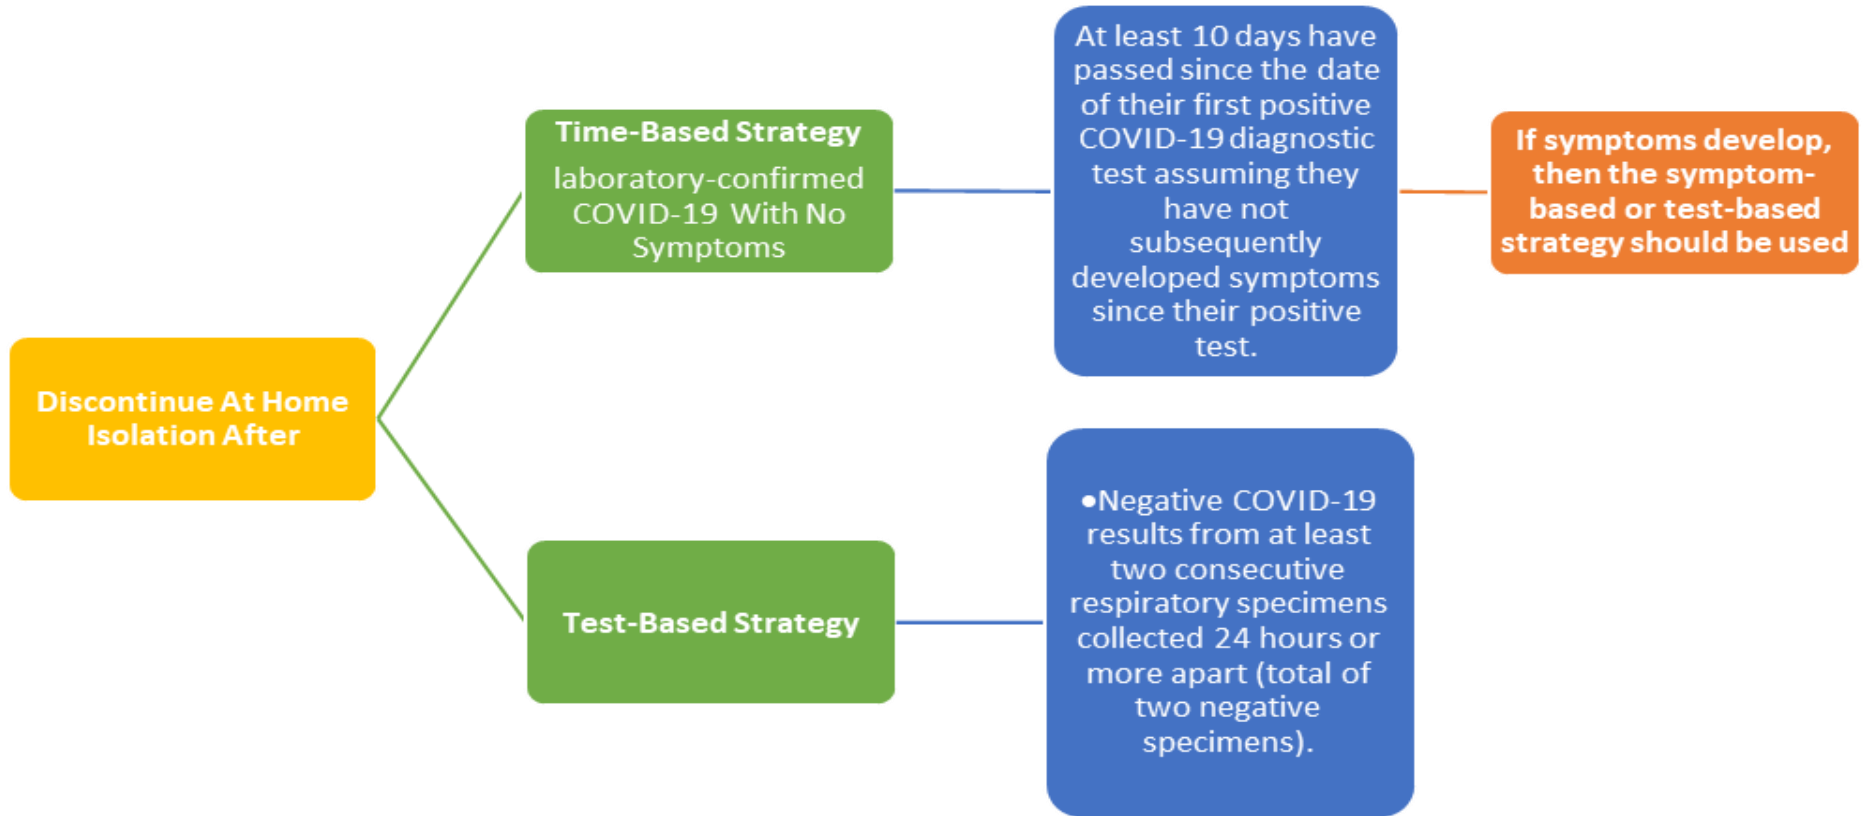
Discontinue At Home Isolation After

Time-Based Strategy

laboratory-confirmed COVID-19 With No Symptoms

At least 10 days have passed since the date of their first positive COVID-19 diagnostic test assuming they have not subsequently developed symptoms since their positive test.

If symptoms develop, then the symptom-based or test-based strategy should be used

Test-Based Strategy

•Negative COVID-19 results from at least two consecutive respiratory specimens collected 24 hours or more apart (total of two negative specimens).